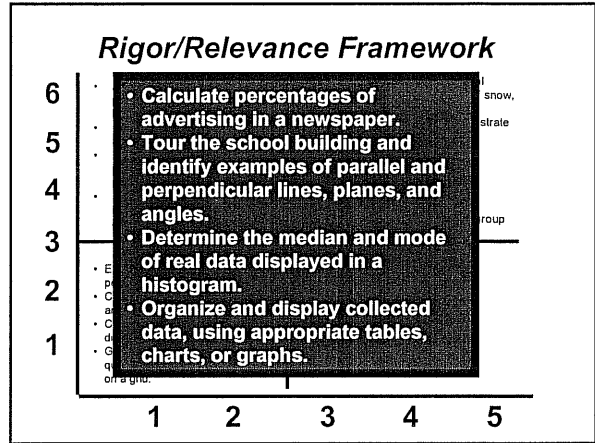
Rigor/Relevance Framework

6
5
4
3
2
1

• Calculate percentages of advertising in a newspaper.
• Tour the school building and identify examples of parallel and perpendicular lines, planes, and angles.
• Determine the median and mode of real data displayed in a histogram.
• Organize and display collected data, using appropriate tables, charts, or graphs.

l
snow,
strate
roup

• E
p
• C
a
• C
d
• G
q
on a grid.

1 2 3 4 5